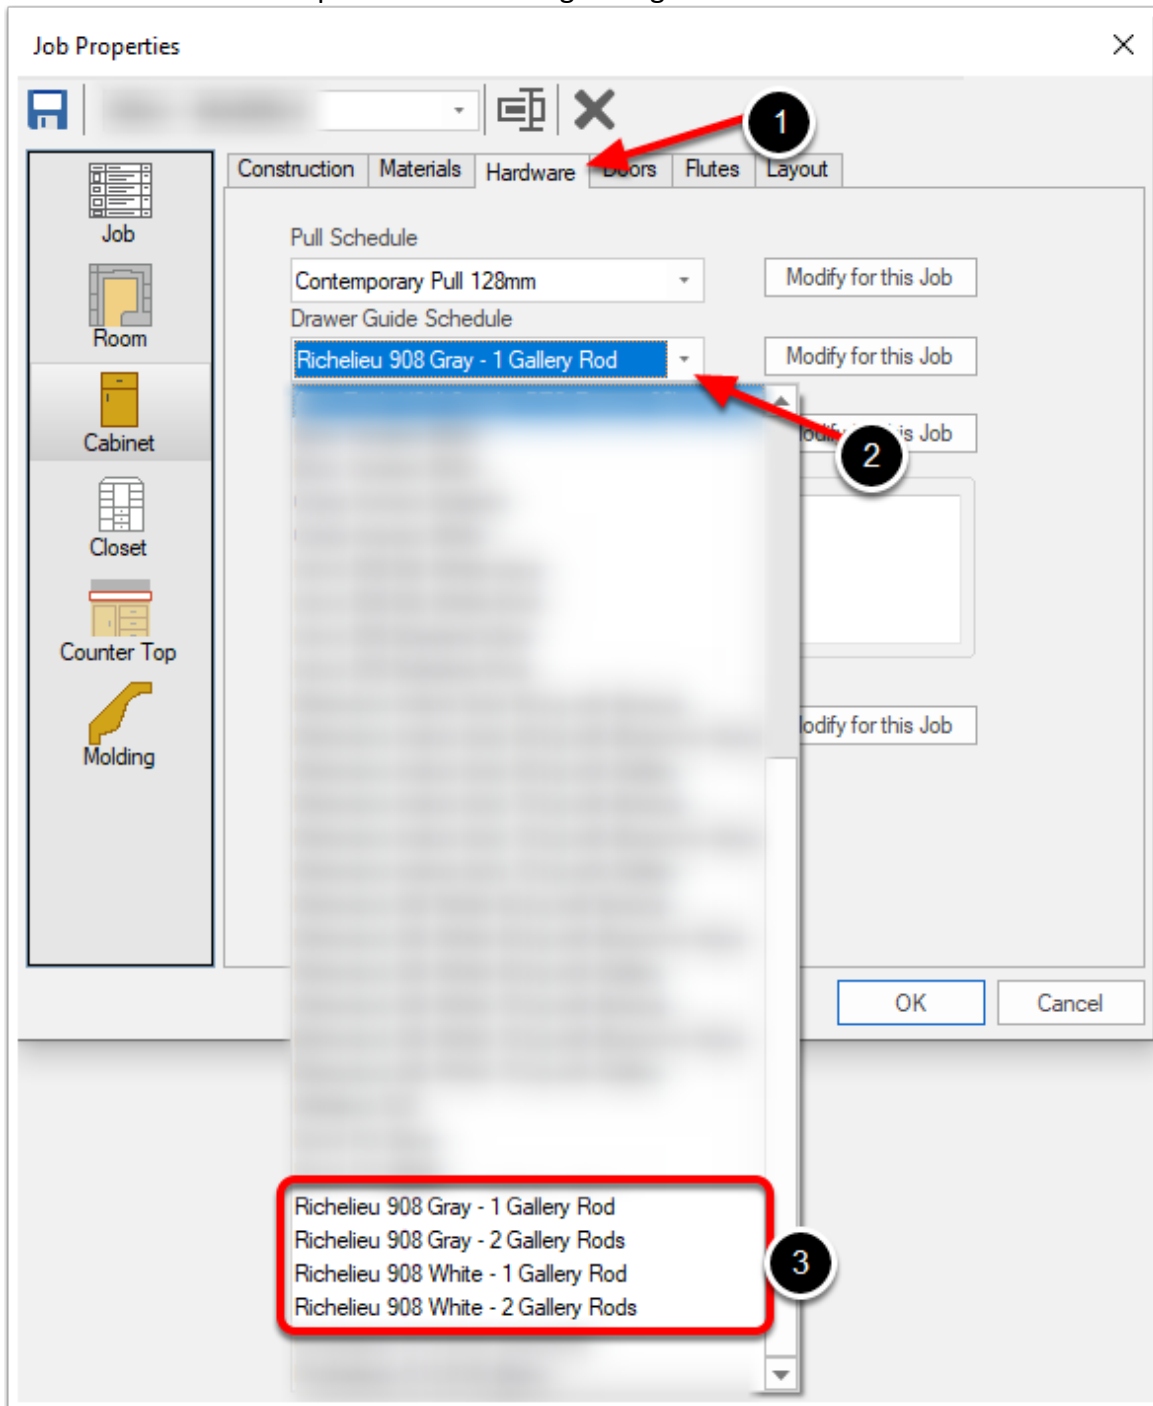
Job Properties

Job
Room
Cabinet
Closet
Counter Top
Molding

Construction Materials Hardware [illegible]oors Flutes Layout

1

Pull Schedule
Contemporary Pull 128mm
Modify for this Job
Drawer Guide Schedule
Richelieu 908 Gray - 1 Gallery Rod
Modify for this Job
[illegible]odify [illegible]is Job
2
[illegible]odify for this Job

Richelieu 908 Gray - 1 Gallery Rod
Richelieu 908 Gray - 2 Gallery Rods
Richelieu 908 White - 1 Gallery Rod
Richelieu 908 White - 2 Gallery Rods
3

OK
Cancel